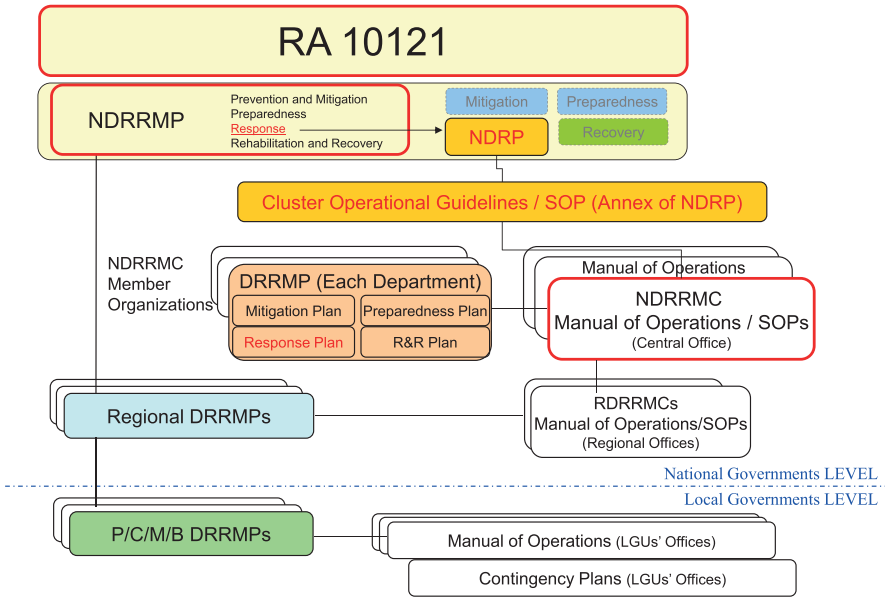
RA 10121

NDRRMP

Prevention and Mitigation
Preparedness
Response
Rehabilitation and Recovery

Mitigation

Preparedness

NDRP

Recovery

Cluster Operational Guidelines / SOP (Annex of NDRP)

NDRRMC Member Organizations

DRRMP (Each Department)

Mitigation Plan

Preparedness Plan

Response Plan

R&R Plan

Manual of Operations

NDRRMC Manual of Operations / SOPs (Central Office)

Regional DRRMPs

RDRRMCs Manual of Operations/SOPs (Regional Offices)

National Governments LEVEL

Local Governments LEVEL

P/C/M/B DRRMPs

Manual of Operations (LGUs' Offices)

Contingency Plans (LGUs' Offices)